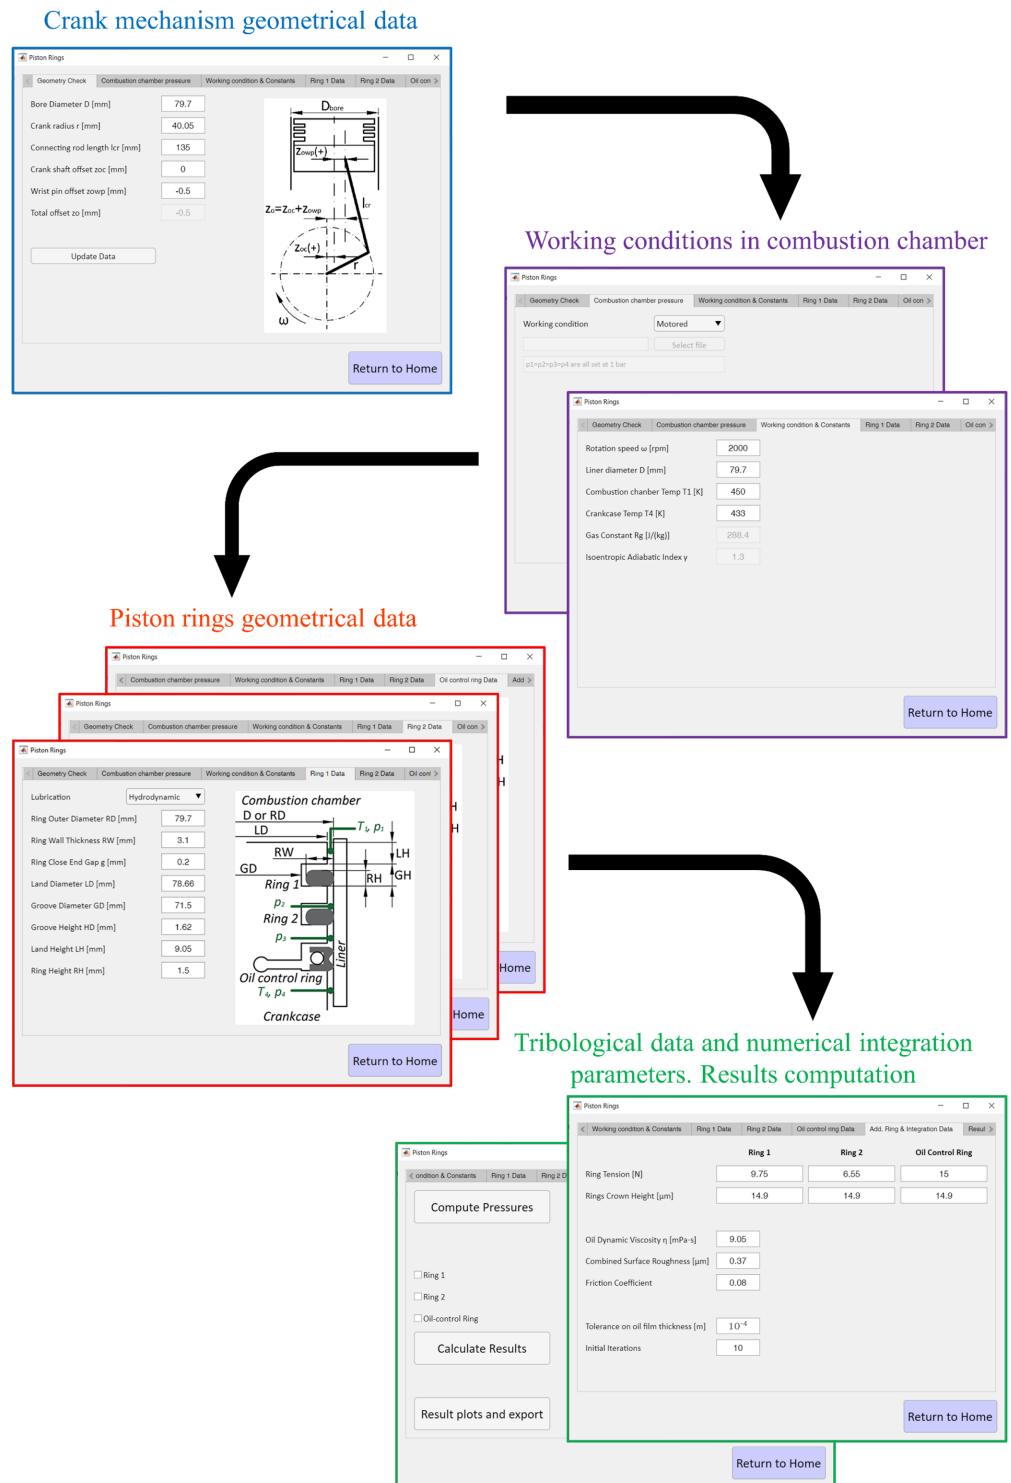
Crank mechanism geometrical data

Piston Rings

Geometry Check | Combustion chamber pressure | Working condition & Constants | Ring 1 Data | Ring 2 Data | Oil con

Bore Diameter D [mm] 79.7
Crank radius r [mm] 40.05
Connecting rod length lcr [mm] 135
Crank shaft offset zoc [mm] 0
Wrist pin offset zowp [mm] -0.5
Total offset zo [mm] -0.5

Update Data

$D_{bore}$
$Z_{owp}(+)$
$Z_o=Z_{oc}+Z_{owp}$
$l_{cr}$
$Z_{oc}(+)$
r
ω

Return to Home

Working conditions in combustion chamber

Piston Rings

Geometry Check | Combustion chamber pressure | Working condition & Constants | Ring 1 Data | Ring 2 Data | Oil con

Working condition Motored

Select file

p1=p2=p3=p4 are all set at 1 bar

Piston Rings

Geometry Check | Combustion chamber pressure | Working condition & Constants | Ring 1 Data | Ring 2 Data | Oil con

Rotation speed ω [rpm] 2000
Liner diameter D [mm] 79.7
Combustion chanber Temp T1 [K] 450
Crankcase Temp T4 [K] 433
Gas Constant Rg [J/(kg)] 288.4
Isoentropic Adiabatic Index γ 1.3

Return to Home

Piston rings geometrical data

Piston Rings

Combustion chamber pressure | Working condition & Constants | Ring 1 Data | Ring 2 Data | Oil control ring Data | Add

Piston Rings

Geometry Check | Combustion chamber pressure | Working condition & Constants | Ring 1 Data | Ring 2 Data | Oil con

Piston Rings

Geometry Check | Combustion chamber pressure | Working condition & Constants | Ring 1 Data | Ring 2 Data | Oil cont

Lubrication Hydrodynamic
Ring Outer Diameter RD [mm] 79.7
Ring Wall Thickness RW [mm] 3.1
Ring Close End Gap g [mm] 0.2
Land Diameter LD [mm] 78.66
Groove Diameter GD [mm] 71.5
Groove Height HD [mm] 1.62
Land Height LH [mm] 9.05
Ring Height RH [mm] 1.5

Combustion chamber
D or RD
LD
$T_1, p_1$
RW
LH
GD
Ring 1
RH
GH
$p_2$
Ring 2
$p_3$
Liner
Oil control ring
$T_4, p_4$
Crankcase

Return to Home

Home

Home

Tribological data and numerical integration parameters. Results computation

Piston Rings

ondition & Constants | Ring 1 Data | Ring 2 D

Compute Pressures

Ring 1
Ring 2
Oil-control Ring

Calculate Results

Result plots and export

Return to Home

Piston Rings

Working condition & Constants | Ring 1 Data | Ring 2 Data | Oil control ring Data | Add. Ring & Integration Data | Resul

| | Ring 1 | Ring 2 | Oil Control Ring |
|---|---|---|---|
| Ring Tension [N] | 9.75 | 6.55 | 15 |
| Rings Crown Height [μm] | 14.9 | 14.9 | 14.9 |

Oil Dynamic Viscosity η [mPa·s] 9.05
Combined Surface Roughness [μm] 0.37
Friction Coefficient 0.08

Tolerance on oil film thickness [m] $10^{-4}$
Initial Iterations 10

Return to Home